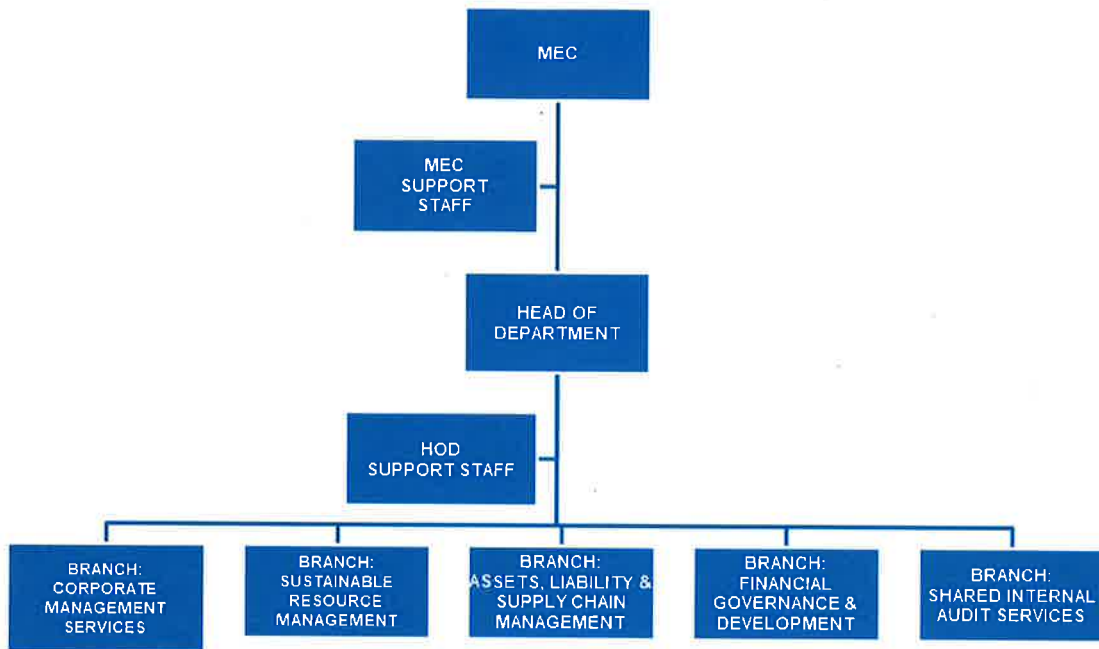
MEC

MEC SUPPORT STAFF

HEAD OF DEPARTMENT

HOD SUPPORT STAFF

BRANCH: CORPORATE MANAGEMENT SERVICES

BRANCH: SUSTAINABLE RESOURCE MANAGEMENT

BRANCH: ASSETS, LIABILITY & SUPPLY CHAIN MANAGEMENT

BRANCH: FINANCIAL GOVERNANCE & DEVELOPMENT

BRANCH: SHARED INTERNAL AUDIT SERVICES